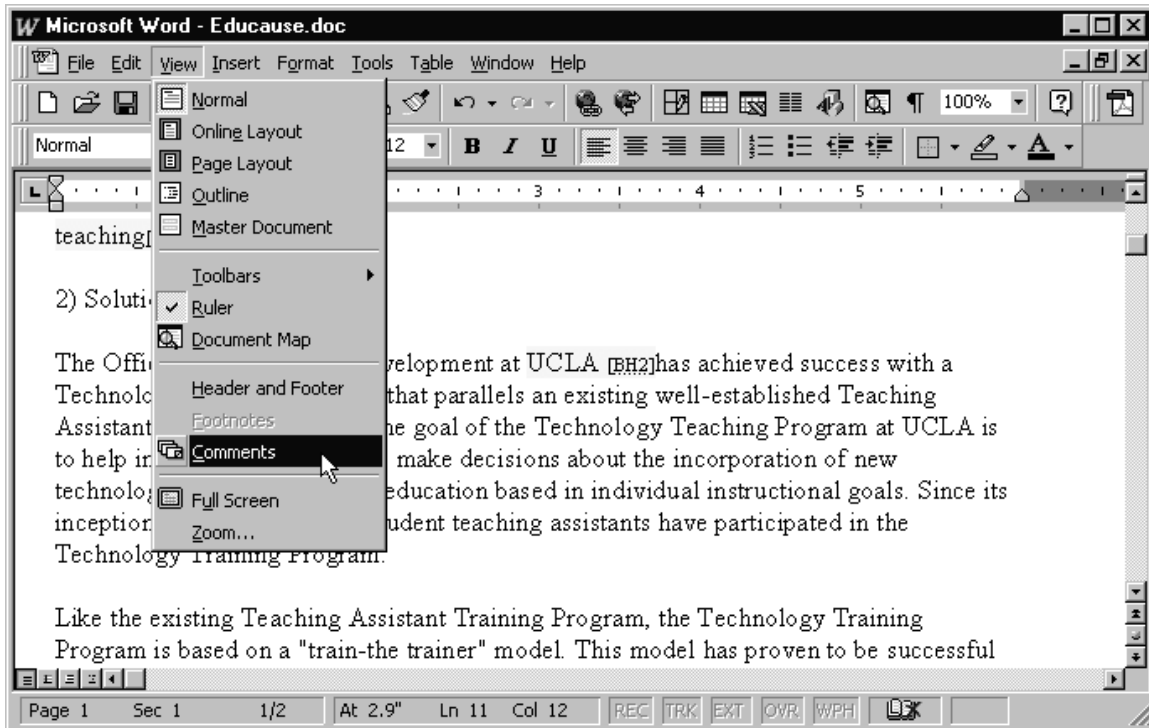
Microsoft Word - Educause.doc

File Edit View Insert Format Tools Table Window Help

Normal

12

B I U

100%

Normal
Online Layout
Page Layout
Outline
Master Document
Toolbars
Ruler
Document Map
Header and Footer
Footnotes
Comments
Full Screen
Zoom...

teaching[

2) Soluti

The Offi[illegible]velopment at UCLA [BH2]has achieved success with a Technolo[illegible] that parallels an existing well-established Teaching Assistant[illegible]he goal of the Technology Teaching Program at UCLA is to help in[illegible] make decisions about the incorporation of new technolo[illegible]education based in individual instructional goals. Since its inception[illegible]udent teaching assistants have participated in the Technology Training Program.

Like the existing Teaching Assistant Training Program, the Technology Training Program is based on a "train-the trainer" model. This model has proven to be successful

Page 1 Sec 1 1/2 At 2.9" Ln 11 Col 12 REC TRK EXT OVR WPH